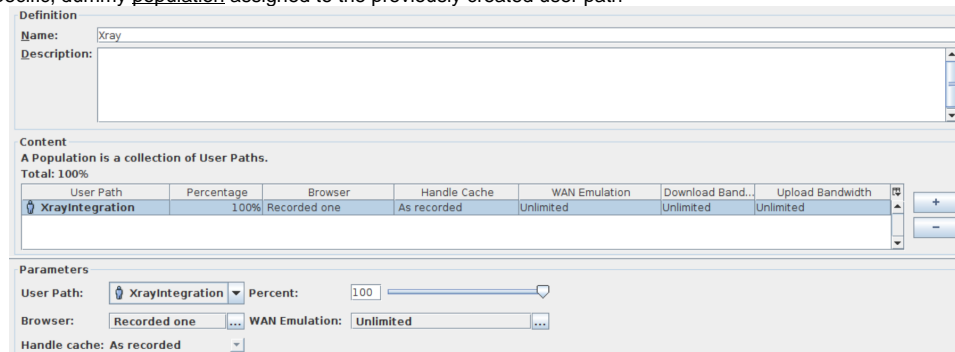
specific, dummy population assigned to the previously created user path.

Definition

Name: Xray

Description:

Content

A Population is a collection of User Paths.

Total: 100%

| User Path | Percentage | Browser | Handle Cache | WAN Emulation | Download Band... | Upload Bandwidth |
|---|---|---|---|---|---|---|
| XrayIntegration | 100% | Recorded one | As recorded | Unlimited | Unlimited | Unlimited |

+

−

Parameters

User Path: XrayIntegration Percent: 100

Browser: Recorded one ... WAN Emulation: Unlimited ...

Handle cache: As recorded